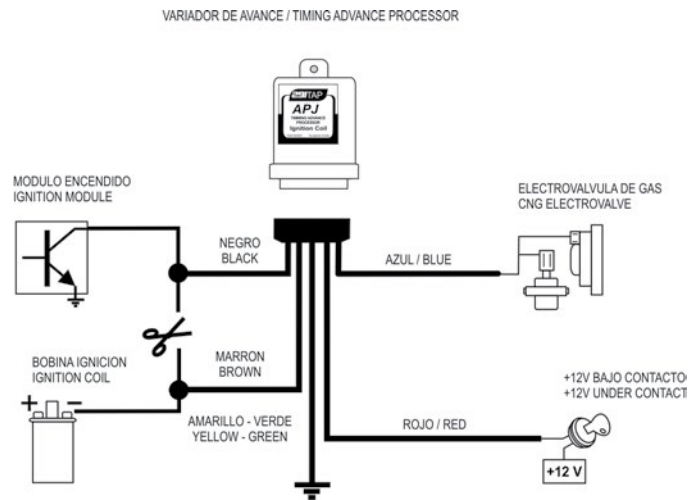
VARIADOR DE AVANCE / TIMING ADVANCE PROCESSOR

TAP
APJ
TIMING ADVANCE PROCESSOR
Ignition Coil

MODULO ENCENDIDO
IGNITION MODULE

ELECTROVALVULA DE GAS
CNG ELECTROVALVE

NEGRO
BLACK

AZUL / BLUE

BOBINA IGNICION
IGNITION COIL

MARRON
BROWN

+12V BAJO CONTACTO
+12V UNDER CONTACT

AMARILLO - VERDE
YELLOW - GREEN

ROJO / RED

+12 V